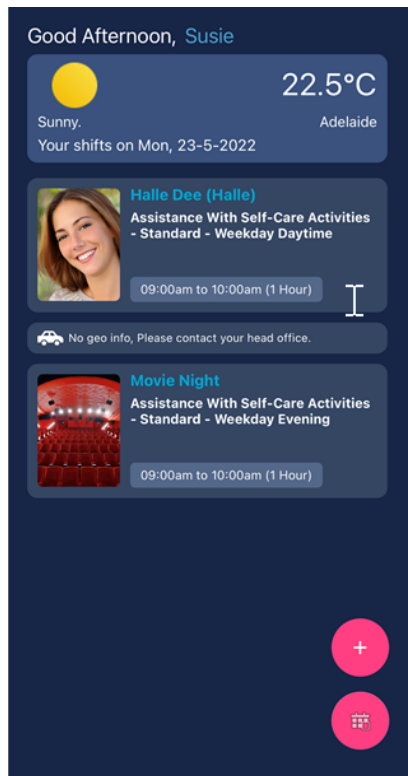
Good Afternoon, Susie

22.5°C

Sunny.

Adelaide

Your shifts on Mon, 23-5-2022

Halle Dee (Halle)

Assistance With Self-Care Activities - Standard - Weekday Daytime

09:00am to 10:00am (1 Hour)

No geo info, Please contact your head office.

Movie Night

Assistance With Self-Care Activities - Standard - Weekday Evening

09:00am to 10:00am (1 Hour)

+